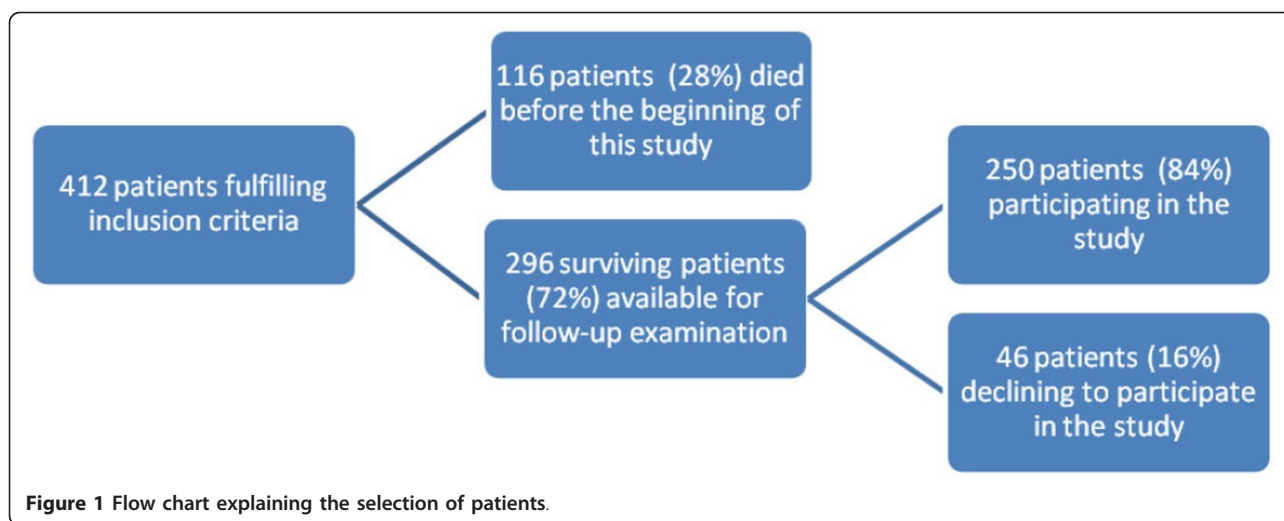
412 patients fulfilling inclusion criteria

116 patients (28%) died before the beginning of this study

296 surviving patients (72%) available for follow-up examination

250 patients (84%) participating in the study

46 patients (16%) declining to participate in the study

Figure 1 Flow chart explaining the selection of patients.